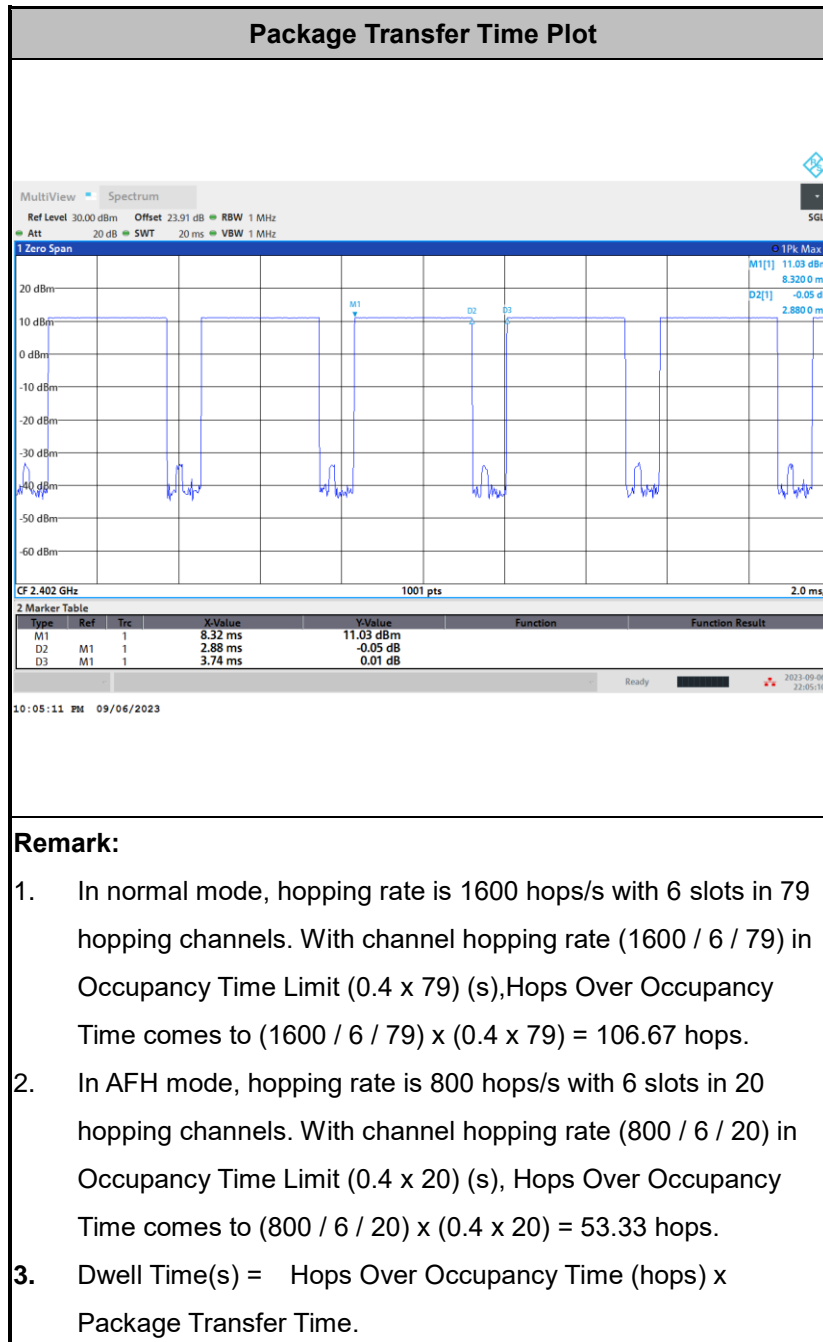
Package Transfer Time Plot

MultiView Spectrum
Ref Level 30.00 dBm Offset 23.91 dB RBW 1 MHz
Att 20 dB SWT 20 ms VBW 1 MHz
SGL
1 Zero Span
1Pk Max
M1[1] 11.03 dBm
8.320 0 ms
D2[1] -0.05 dB
2.880 0 ms
20 dBm
M1
D2
D3
10 dBm
0 dBm
-10 dBm
-20 dBm
-30 dBm
-40 dBm
-50 dBm
-60 dBm
CF 2.402 GHz
1001 pts
2.0 ms/
2 Marker Table

| Type | Ref | Trc | X-Value | Y-Value | Function | Function Result |
|---|---|---|---|---|---|---|
| M1 | | 1 | 8.32 ms | 11.03 dBm | | |
| D2 | M1 | 1 | 2.88 ms | -0.05 dB | | |
| D3 | M1 | 1 | 3.74 ms | 0.01 dB | | |

Ready
2023-09-06
22:05:1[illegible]
10:05:11 PM 09/06/2023

Remark:
1. In normal mode, hopping rate is 1600 hops/s with 6 slots in 79 hopping channels. With channel hopping rate (1600 / 6 / 79) in Occupancy Time Limit (0.4 x 79) (s),Hops Over Occupancy Time comes to (1600 / 6 / 79) x (0.4 x 79) = 106.67 hops.
2. In AFH mode, hopping rate is 800 hops/s with 6 slots in 20 hopping channels. With channel hopping rate (800 / 6 / 20) in Occupancy Time Limit (0.4 x 20) (s), Hops Over Occupancy Time comes to (800 / 6 / 20) x (0.4 x 20) = 53.33 hops.
3. Dwell Time(s) = Hops Over Occupancy Time (hops) x Package Transfer Time.